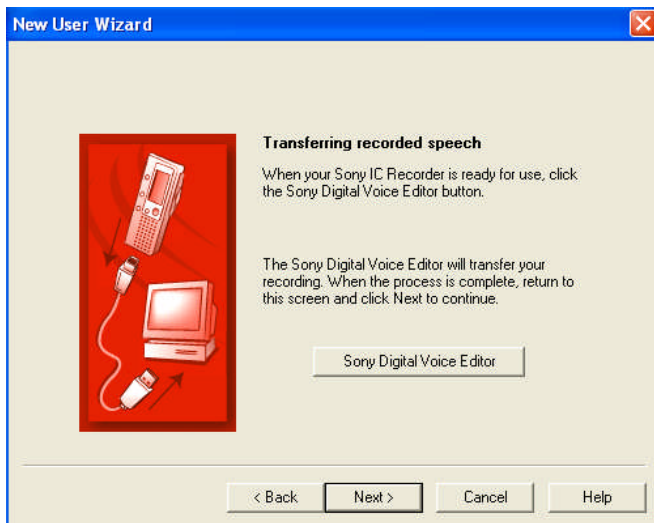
New User Wizard

Transferring recorded speech

When your Sony IC Recorder is ready for use, click the Sony Digital Voice Editor button.

The Sony Digital Voice Editor will transfer your recording. When the process is complete, return to this screen and click Next to continue.

Sony Digital Voice Editor

< Back
Next >
Cancel
Help